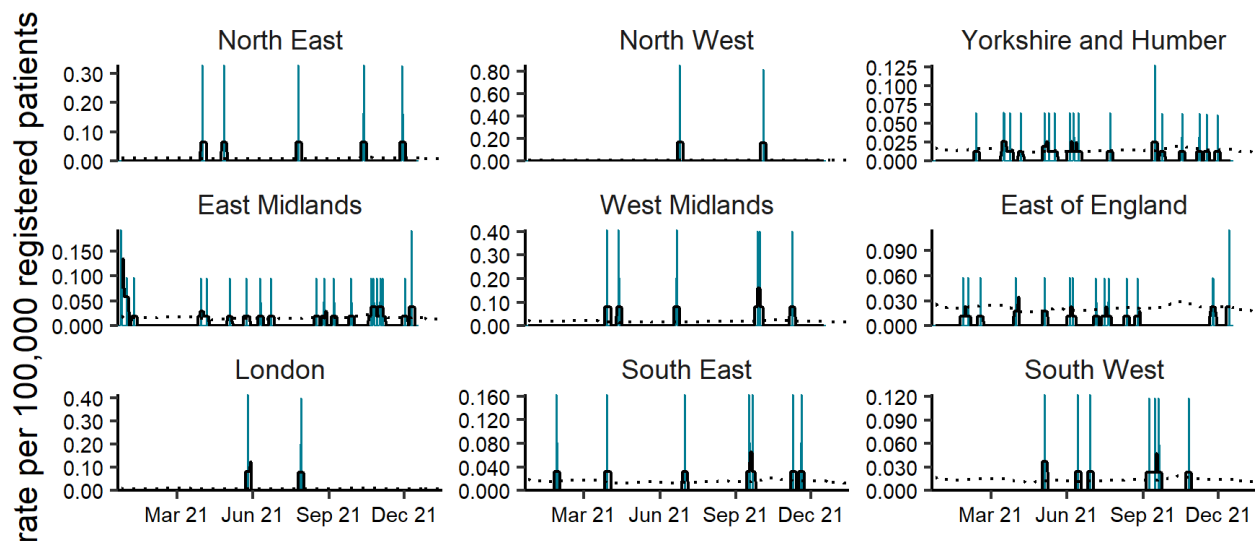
rate per 100,000 registered patients

North East
0.30
0.20
0.10
0.00

North West
0.80
0.60
0.40
0.20
0.00

Yorkshire and Humber
0.125
0.100
0.075
0.050
0.025
0.000

East Midlands
0.150
0.100
0.050
0.000

West Midlands
0.40
0.30
0.20
0.10
0.00

East of England
0.090
0.060
0.030
0.000

London
0.40
0.30
0.20
0.10
0.00
Mar 21
Jun 21
Sep 21
Dec 21

South East
0.160
0.120
0.080
0.040
0.000
Mar 21
Jun 21
Sep 21
Dec 21

South West
0.120
0.090
0.060
0.030
0.000
Mar 21
Jun 21
Sep 21
Dec 21